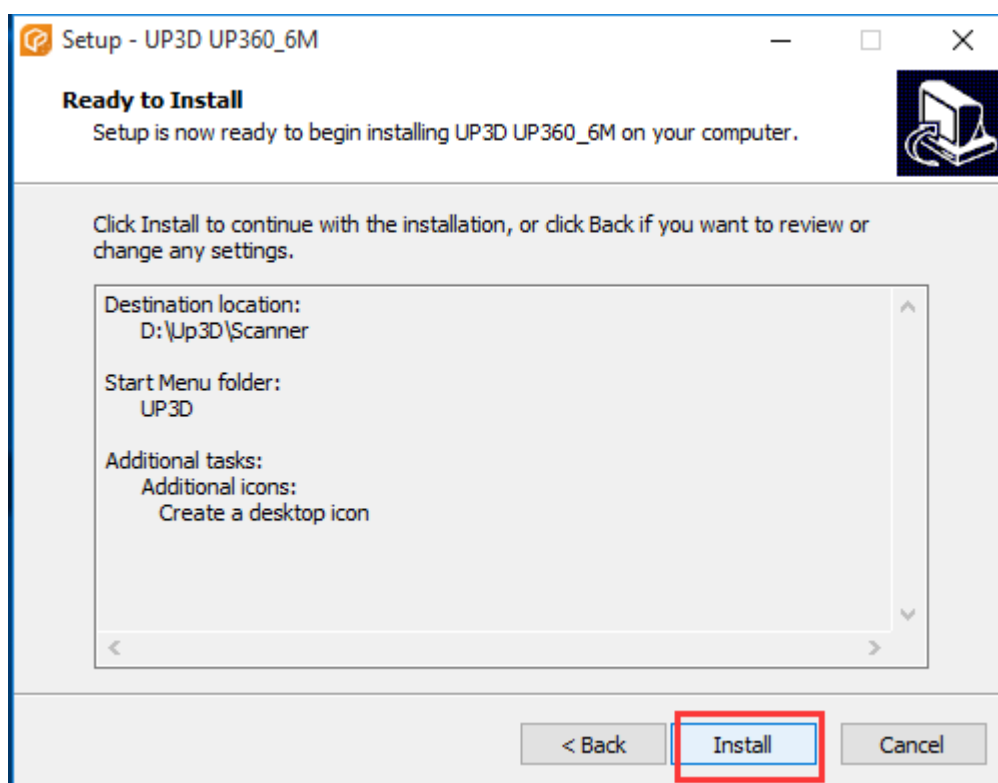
Setup - UP3D UP360_6M

Ready to Install
Setup is now ready to begin installing UP3D UP360_6M on your computer.

Click Install to continue with the installation, or click Back if you want to review or change any settings.

Destination location:
D:\Up3D\Scanner

Start Menu folder:
UP3D

Additional tasks:
Additional icons:
Create a desktop icon

< Back
Install
Cancel